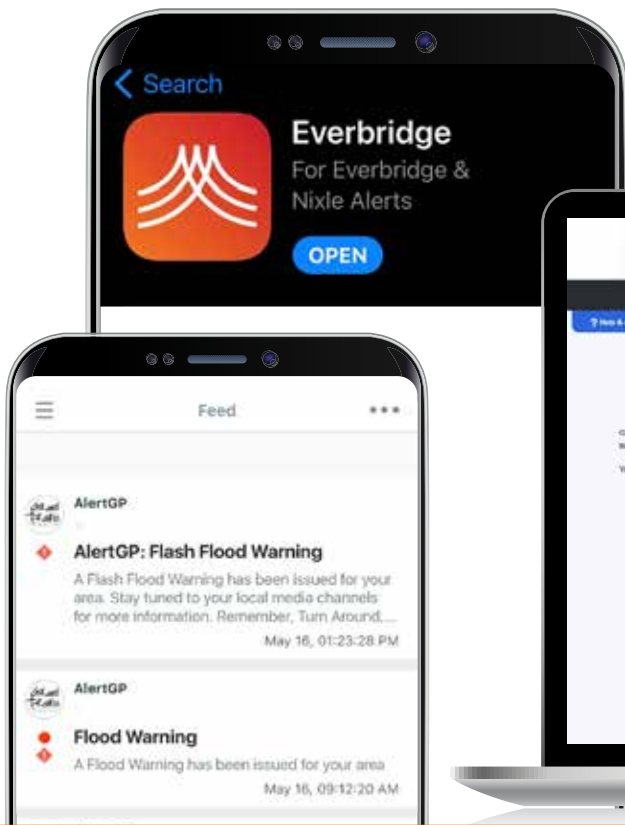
< Search

Everbridge
For Everbridge & Nixle Alerts

OPEN

Feed

AlertGP

AlertGP: Flash Flood Warning

A Flash Flood Warning has been issued for your area. Stay tuned to your local media channels for more information. Remember, Turn Around,...

May 16, 01:23:28 PM

AlertGP

Flood Warning

A Flood Warning has been issued for your area

May 16, 09:12:20 AM